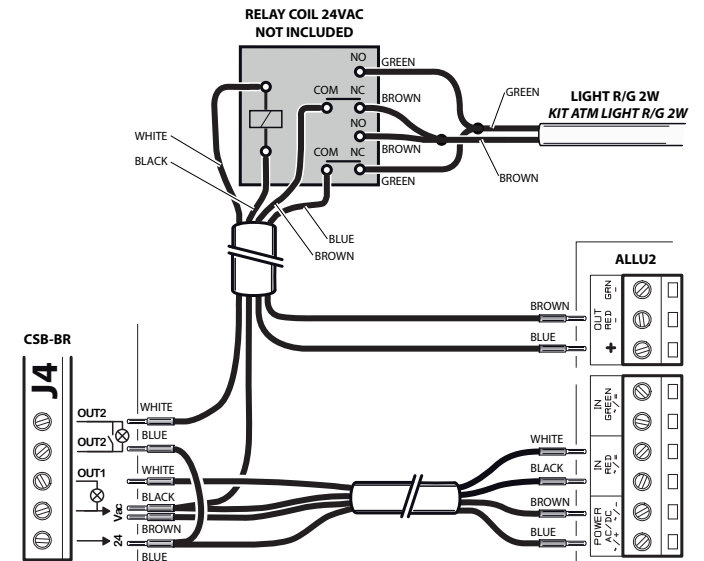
RELAY COIL 24VAC
NOT INCLUDED

NO
GREEN
COM NC
BROWN
NO
BROWN
COM NC
GREEN

GREEN
LIGHT R/G 2W
KIT ATM LIGHT R/G 2W
BROWN

WHITE
BLACK
BLUE
BROWN

ALLU2
OUT RED GRN
+
BROWN
BLUE

CSB-BR
J4
OUT2
OUT2
OUT1
Vac
24
WHITE
BLUE
WHITE
BLACK
BROWN
BLUE

IN GREEN
IN RED
POWER AC/DC
WHITE
BLACK
BROWN
BLUE